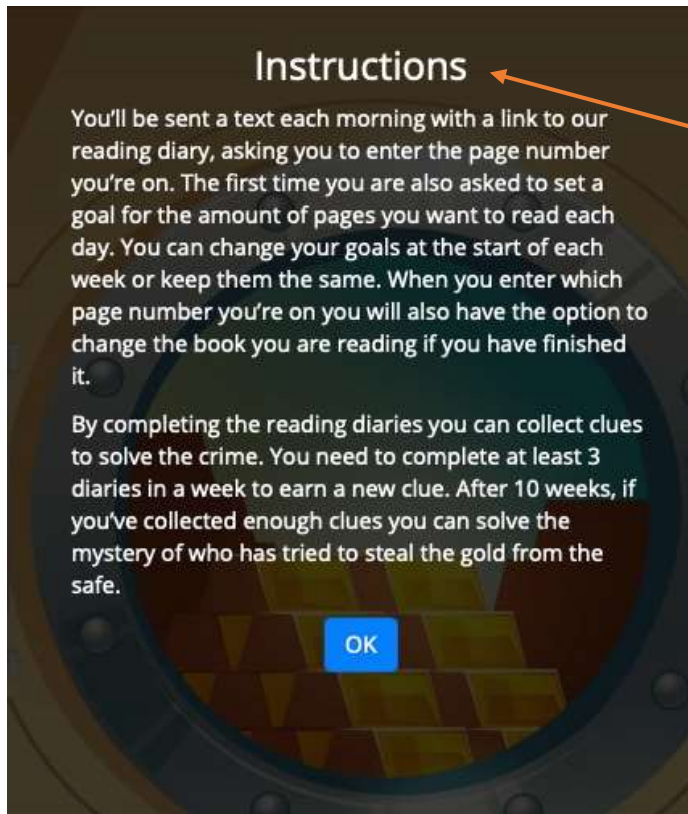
Instructions

You'll be sent a text each morning with a link to our reading diary, asking you to enter the page number you're on. The first time you are also asked to set a goal for the amount of pages you want to read each day. You can change your goals at the start of each week or keep them the same. When you enter which page number you're on you will also have the option to change the book you are reading if you have finished it.

By completing the reading diaries you can collect clues to solve the crime. You need to complete at least 3 diaries in a week to earn a new clue. After 10 weeks, if you've collected enough clues you can solve the mystery of who has tried to steal the gold from the safe.

OK